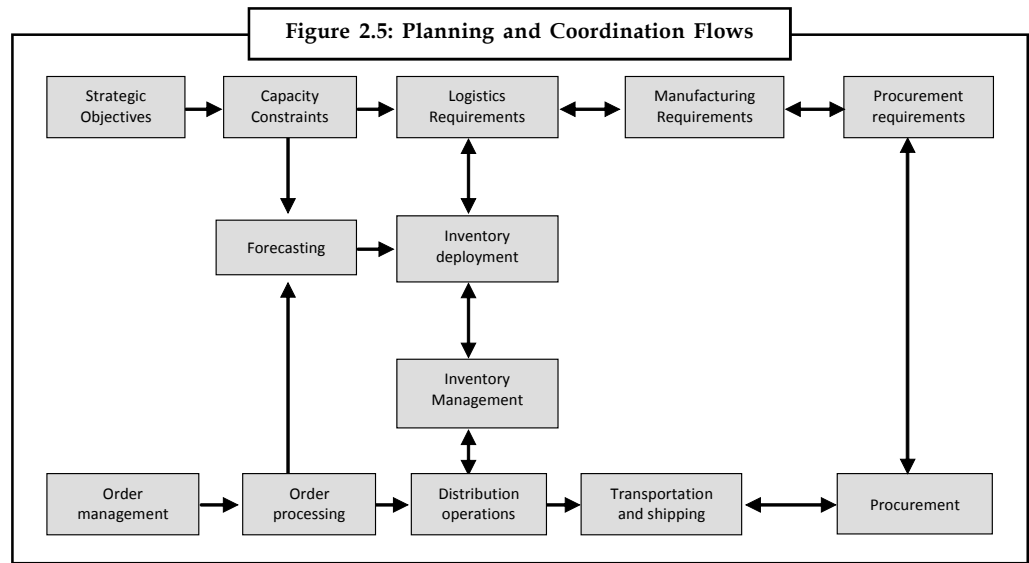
Figure 2.5: Planning and Coordination Flows

Strategic Objectives

Capacity Constraints

Logistics Requirements

Manufacturing Requirements

Procurement requirements

Forecasting

Inventory deployment

Inventory Management

Order management

Order processing

Distribution operations

Transportation and shipping

Procurement